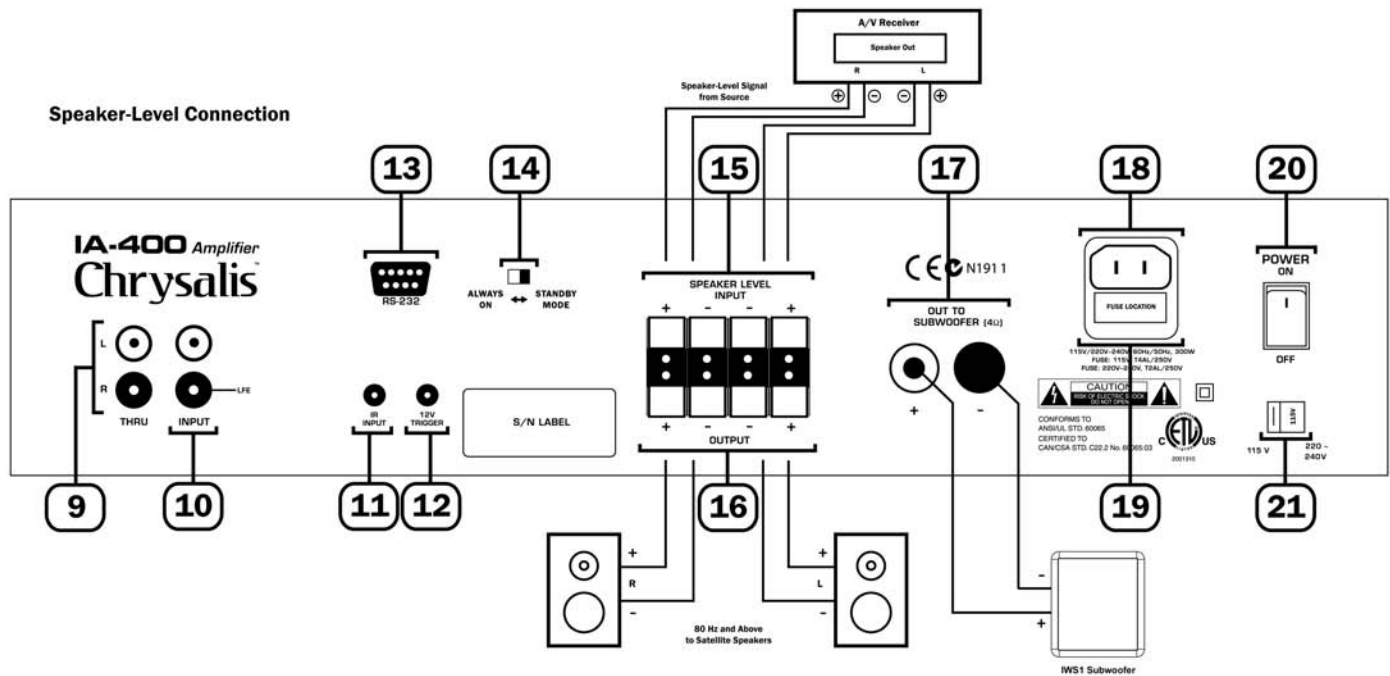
A/V Receiver

Speaker Out

R L

Speaker-Level Signal from Source

⊕ ⊖ ⊖ ⊕

Speaker-Level Connection

13

14

15

17

18

20

IA-400 Amplifier
Chrysalis™

RS-232

ALWAYS ON ↔ STANDBY MODE

SPEAKER LEVEL INPUT

+ - - +

CE N1911

OUT TO SUBWOOFER (4Ω)

FUSE LOCATION

115V/220V-240V 60Hz/50Hz, 300W
FUSE: 115V, T4AL/250V
FUSE: 220V-240V, T2AL/250V

POWER
ON

I

OFF

L
R

THRU

INPUT

LFE

IR INPUT

12V TRIGGER

S/N LABEL

+ - - +

OUTPUT

+ -

CAUTION
RISK OF ELECTRIC SHOCK
DO NOT OPEN

CONFORMS TO ANSI/UL STD. 60065
CERTIFIED TO CAN/CSA STD. C22.2 No. 60065:03

C ETL US

2001310

115V

115 V

220 ~ 240V

9

10

11

12

16

19

21

+
R
-

80 Hz and Above to Satellite Speakers

+
L
-

-

+

IWS1 Subwoofer